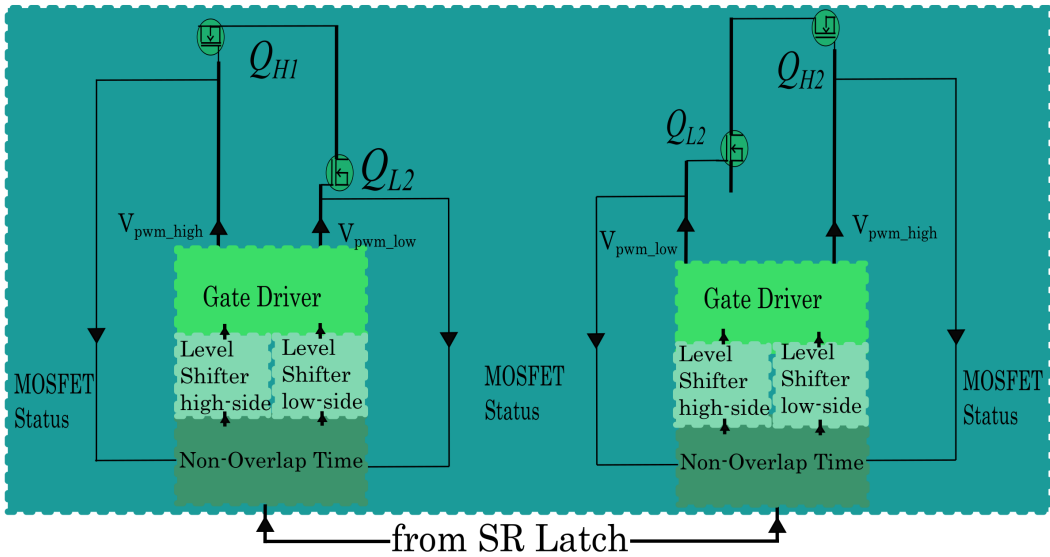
$Q_{H1}$

$Q_{L2}$

$V_{pwm\_high}$

$V_{pwm\_low}$

Gate Driver

Level Shifter high-side

Level Shifter low-side

MOSFET Status

MOSFET Status

Non-Overlap Time

$Q_{H2}$

$Q_{L2}$

$V_{pwm\_low}$

$V_{pwm\_high}$

Gate Driver

Level Shifter high-side

Level Shifter low-side

MOSFET Status

Non-Overlap Time

from SR Latch